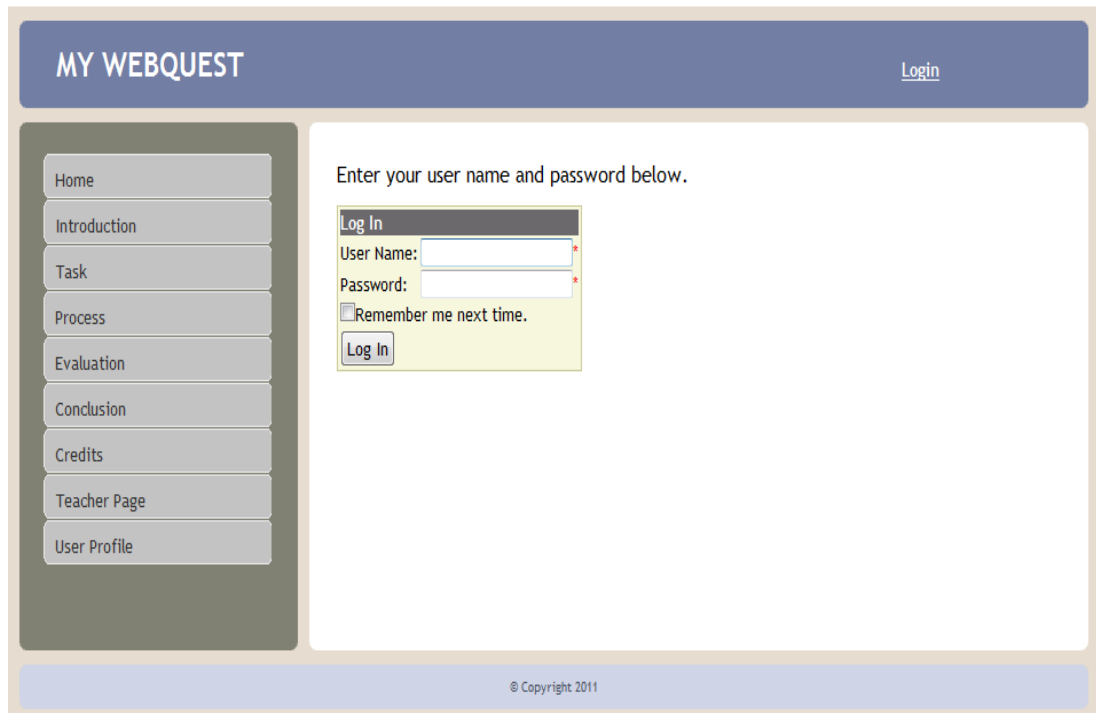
MY WEBQUEST

Login

Home
Introduction
Task
Process
Evaluation
Conclusion
Credits
Teacher Page
User Profile

Enter your user name and password below.

Log In
User Name: *
Password: *
Remember me next time.
Log In

© Copyright 2011